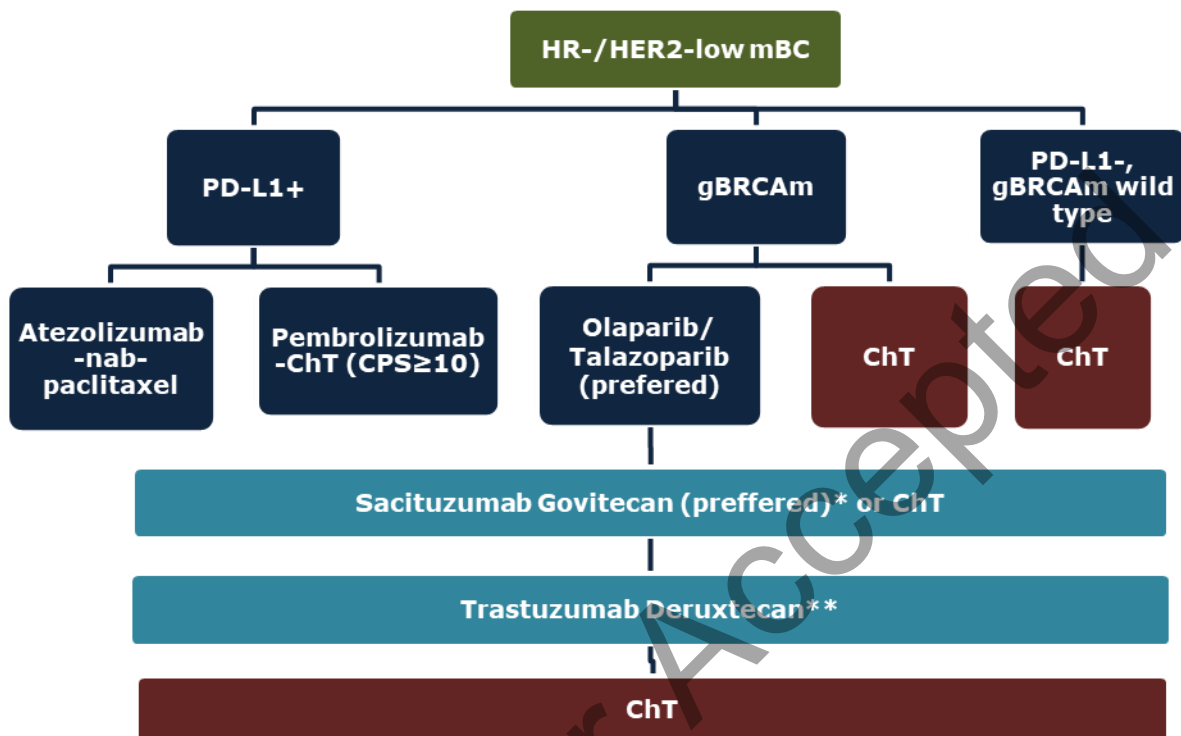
HR-/HER2-low mBC

PD-L1+

gBRCAm

PD-L1-, gBRCAm wild type

Atezolizumab -nab-paclitaxel

Pembrolizumab -ChT (CPS≥10)

Olaparib/ Talazoparib (prefered)

ChT

ChT

Sacituzumab Govitecan (preffered)* or ChT

Trastuzumab Deruxtecan**

ChT

r Accepted